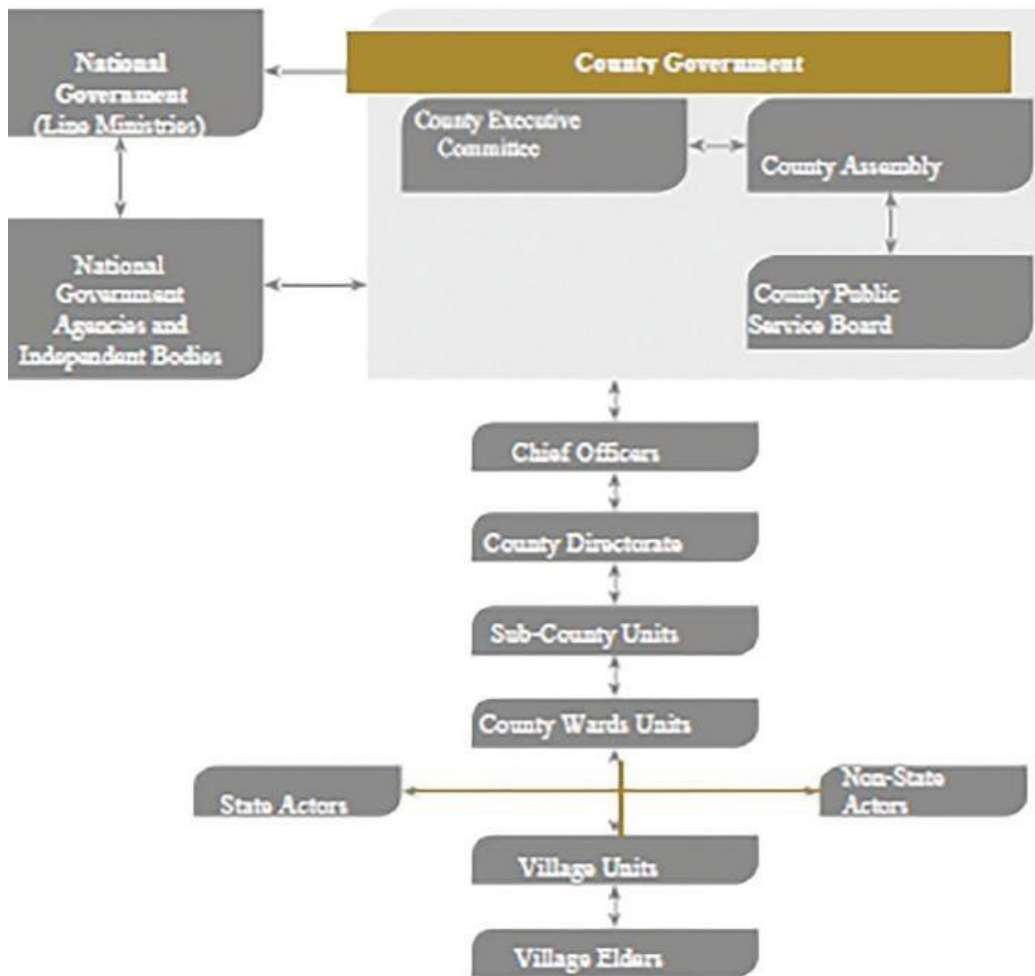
National Government (Line Ministries)

County Government

County Executive Committee

County Assembly

National Government Agencies and Independent Bodies

County Public Service Board

Chief Officers

County Directorate

Sub-County Units

County Wards Units

State Actors

Non-State Actors

Village Units

Village Elders